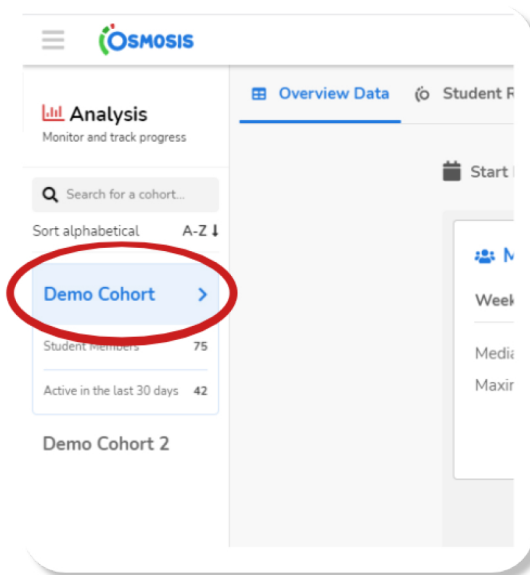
OSMOSIS

Analysis
Monitor and track progress

Search for a cohort...

Sort alphabetical A-Z

Demo Cohort >

Student Members 75

Active in the last 30 days 42

Demo Cohort 2

Overview Data

Student R

Start

M

Week

Media

Maxin